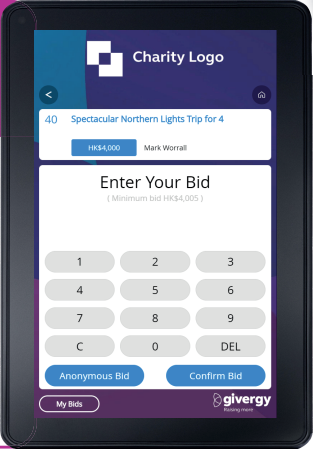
Charity Logo

40 Spectacular Northern Lights Trip for 4

HK$4,000 Mark Worrall

Enter Your Bid

( Minimum bid HK$4,005 )

| 1 | 2 | 3 |
|---|---|---|
| 4 | 5 | 6 |
| 7 | 8 | 9 |
| C | 0 | DEL |

Anonymous Bid

Confirm Bid

My Bids

givergy
Raising more